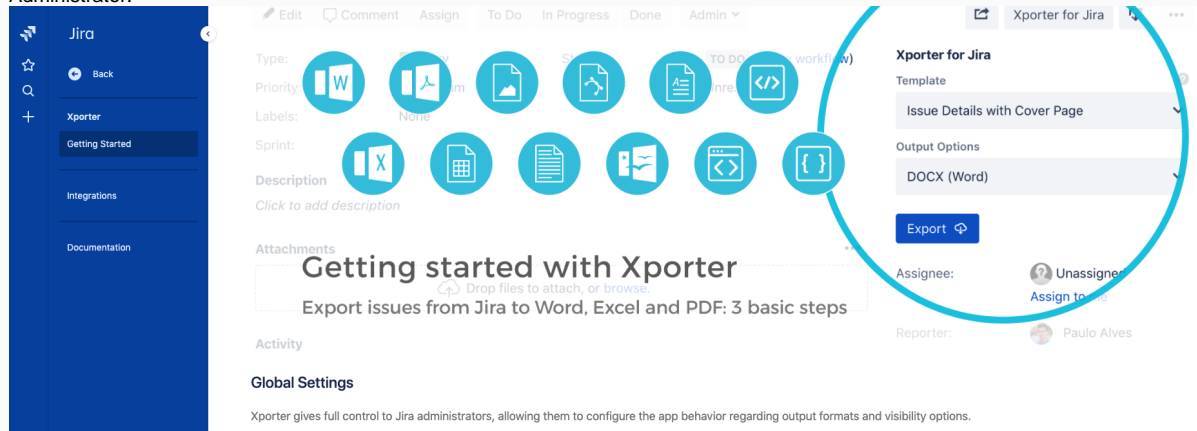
Administrator.

Jira

Back

Xporter

Getting Started

Integrations

Documentation

Edit Comment Assign To Do In Progress Done Admin

Xporter for Jira

Type:

Priority:

Labels: None

Sprint:

TO DO

workflow)

Description

Click to add description

Attachments

Drop files to attach, or browse.

Activity

Getting started with Xporter

Export issues from Jira to Word, Excel and PDF: 3 basic steps

Xporter for Jira

Template

Issue Details with Cover Page

Output Options

DOCX (Word)

Export

Assignee: Unassigned

Assign to me

Reporter: Paulo Alves

Global Settings

Xporter gives full control to Jira administrators, allowing them to configure the app behavior regarding output formats and visibility options.